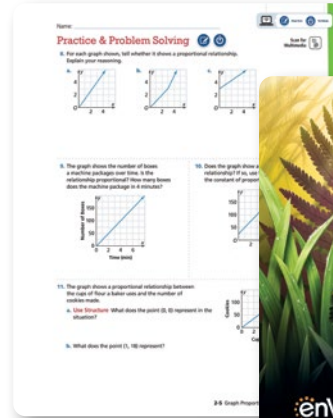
Name: ___

Practice & Problem Solving

Scan for Multimedia

8. For each graph shown, tell whether it shows a proportional relationship. Explain your reasoning.

a.
y
4
2
O
2 4 x

b.
y
4
2
O
2 4 x

c.
y
4
2
O

9. The graph shows the number of boxes a machine packages over time. Is the relationship proportional? How many boxes does the machine package in 4 minutes?

Number of Boxes
150
100
50
0
2 4 6
Time (min)

10. Does the graph show a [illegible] relationship? If so, use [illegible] the constant of proport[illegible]

150
100
50

11. The graph shows a proportional relationship between the cups of flour a baker uses and the number of cookies made.

a. Use Structure What does the point (0, 0) represent in the situation?

b. What does the point (1, 18) represent?

Cookies

2-5 Graph Proport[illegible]

en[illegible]